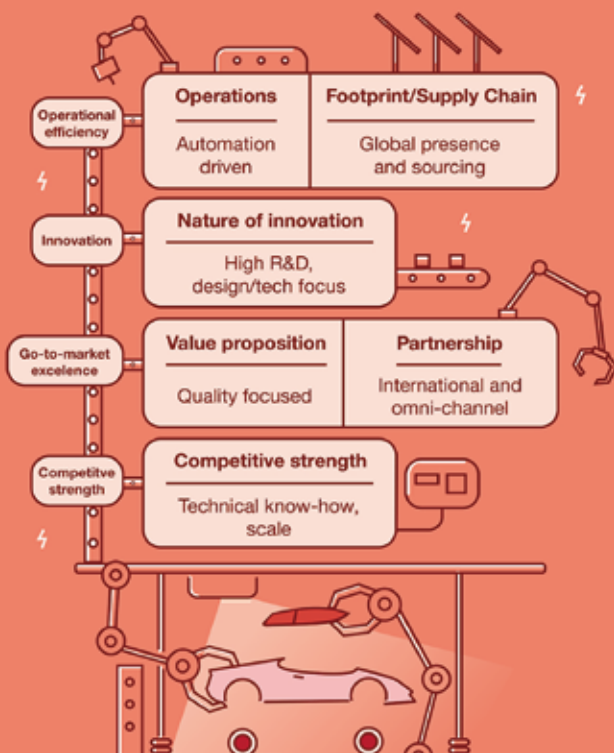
Operational efficiency

Operations

Automation driven

Footprint/Supply Chain

Global presence and sourcing

Innovation

Nature of innovation

High R&D, design/tech focus

Go-to-market excelence

Value proposition

Quality focused

Partnership

International and omni-channel

Competitve strength

Competitive strength

Technical know-how, scale